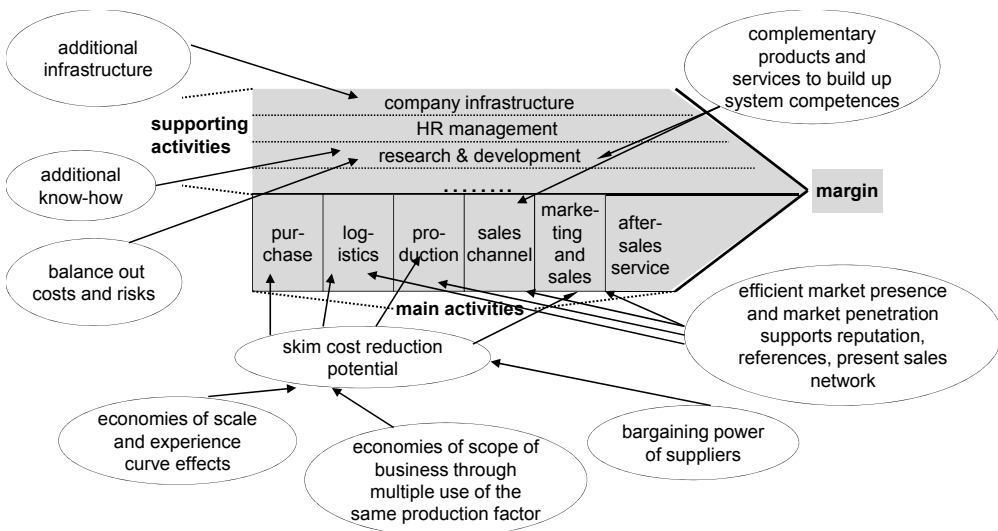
additional infrastructure

complementary products and services to build up system competences

company infrastructure

HR management

supporting activities

research & development

additional know-how

........

margin

purchase

logistics

production

sales channel

marketing and sales

after-sales service

balance out costs and risks

efficient market presence and market penetration supports reputation, references, present sales network

main activities

skim cost reduction potential

economies of scale and experience curve effects

economies of scope of business through multiple use of the same production factor

bargaining power of suppliers